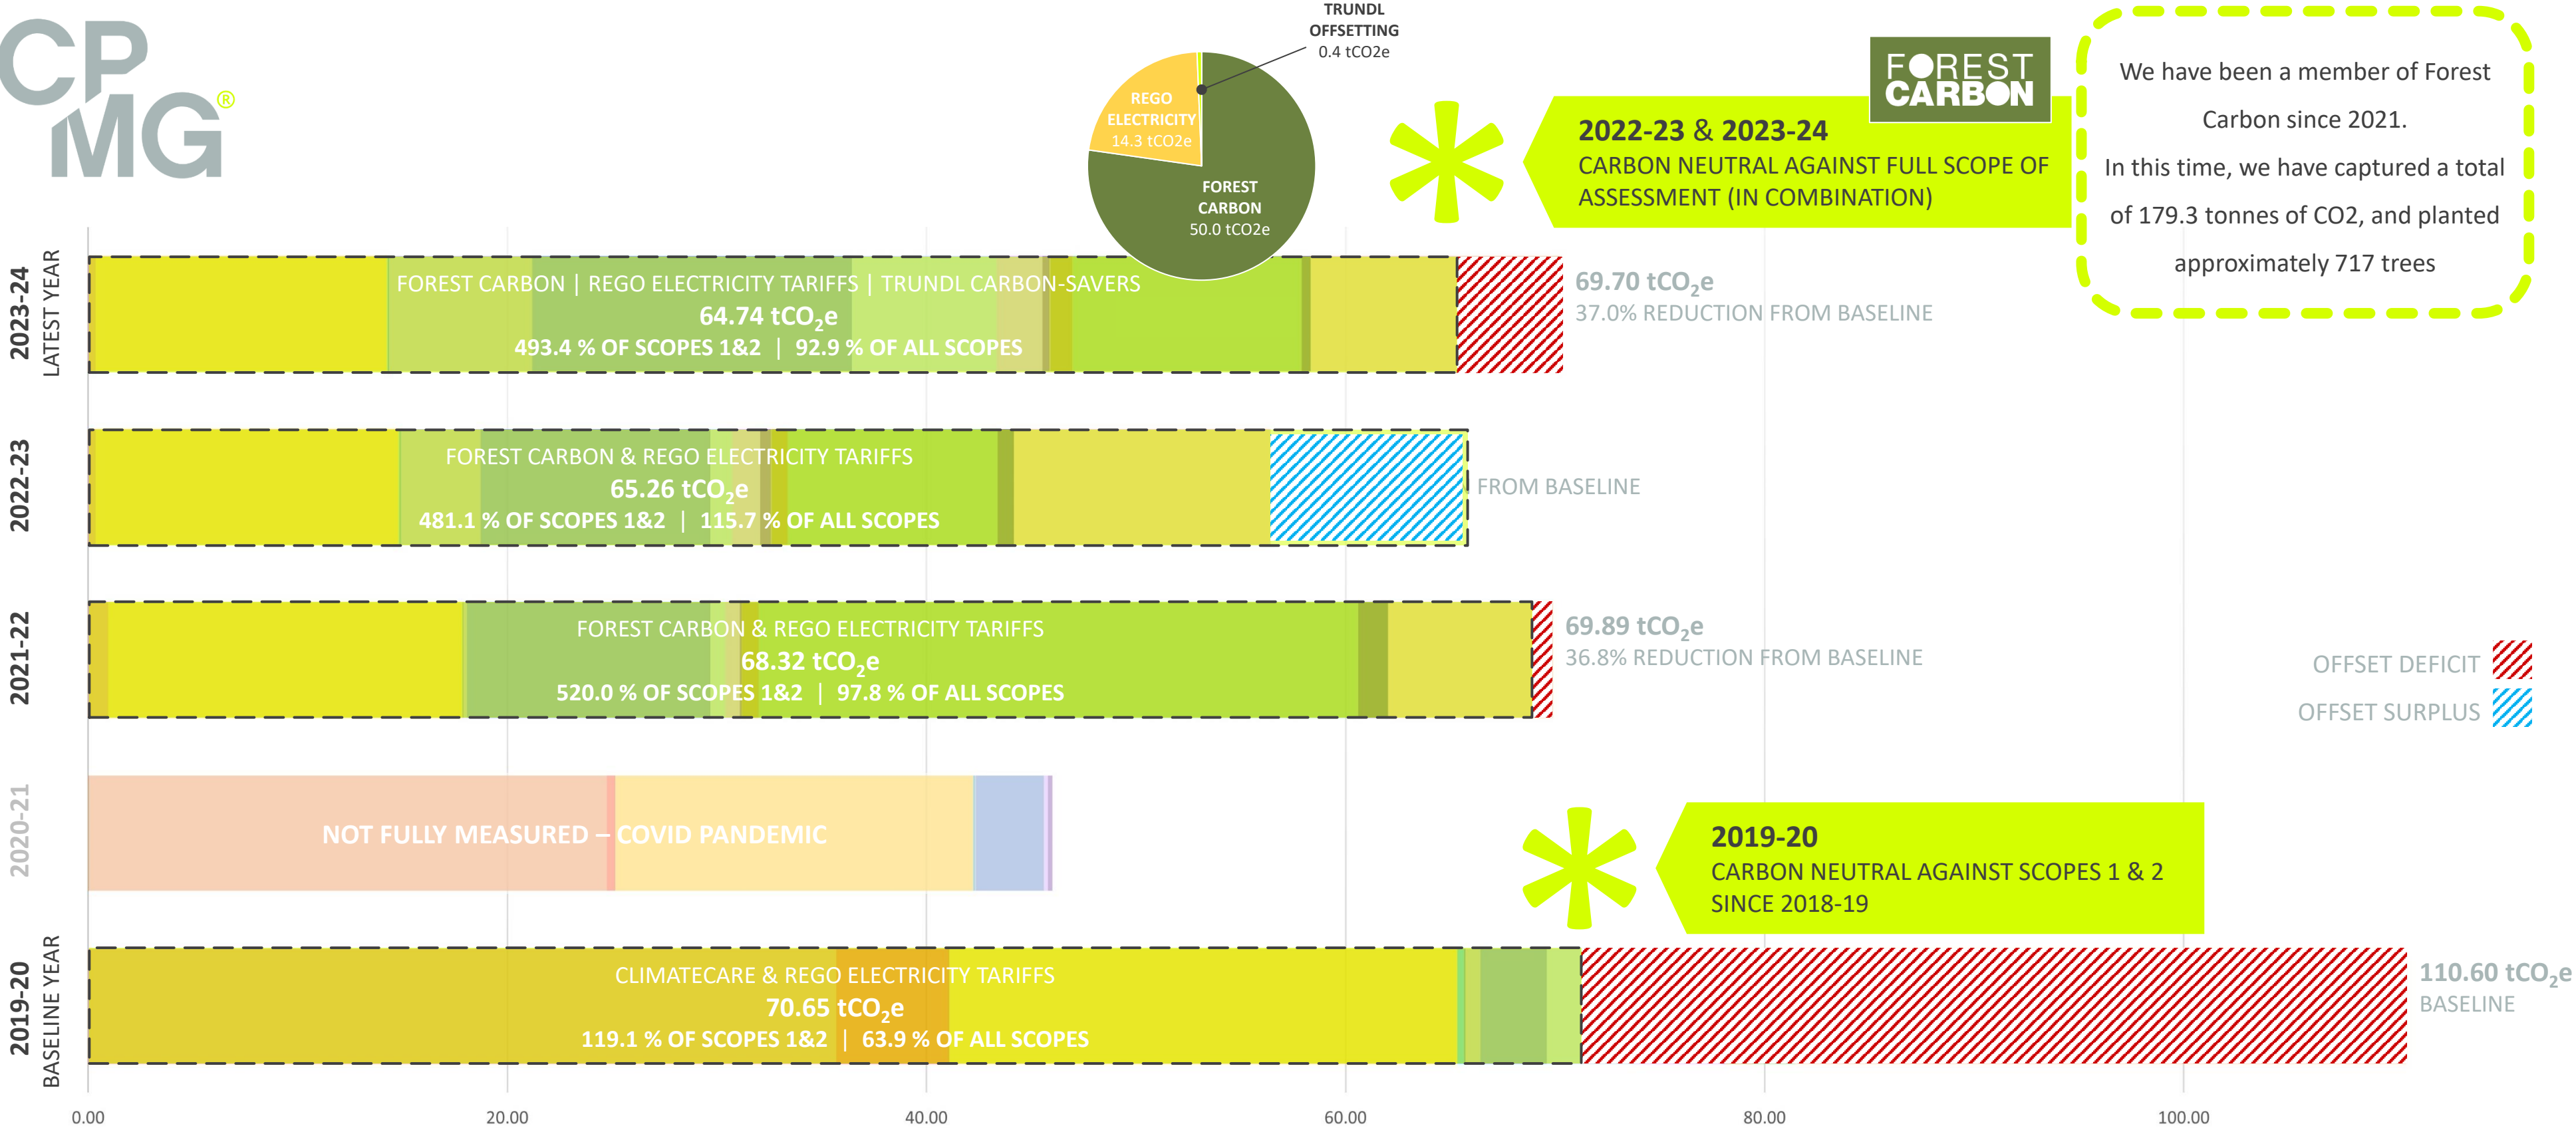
CP
MG®

TRUNDL OFFSETTING 0.4 tCO2e

REGO ELECTRICITY 14.3 tCO2e

FOREST CARBON 50.0 tCO2e

FOREST CARBON

2022-23 & 2023-24
CARBON NEUTRAL AGAINST FULL SCOPE OF ASSESSMENT (IN COMBINATION)

We have been a member of Forest Carbon since 2021.
In this time, we have captured a total of 179.3 tonnes of CO2, and planted approximately 717 trees

2023-24
LATEST YEAR

FOREST CARBON | REGO ELECTRICITY TARIFFS | TRUNDL CARBON-SAVERS
64.74 $tCO_2e$
493.4 % OF SCOPES 1&2 | 92.9 % OF ALL SCOPES

69.70 $tCO_2e$
37.0% REDUCTION FROM BASELINE

2022-23

FOREST CARBON & REGO ELECTRICITY TARIFFS
65.26 $tCO_2e$
481.1 % OF SCOPES 1&2 | 115.7 % OF ALL SCOPES

FROM BASELINE

2021-22

FOREST CARBON & REGO ELECTRICITY TARIFFS
68.32 $tCO_2e$
520.0 % OF SCOPES 1&2 | 97.8 % OF ALL SCOPES

69.89 $tCO_2e$
36.8% REDUCTION FROM BASELINE

OFFSET DEFICIT
OFFSET SURPLUS

2020-21

NOT FULLY MEASURED – COVID PANDEMIC

2019-20
CARBON NEUTRAL AGAINST SCOPES 1 & 2 SINCE 2018-19

2019-20
BASELINE YEAR

CLIMATECARE & REGO ELECTRICITY TARIFFS
70.65 $tCO_2e$
119.1 % OF SCOPES 1&2 | 63.9 % OF ALL SCOPES

110.60 $tCO_2e$
BASELINE

0.00 20.00 40.00 60.00 80.00 100.00